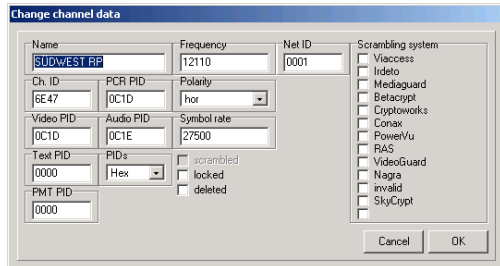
Change channel data

Name
SÜDWEST RP

Frequency
12110

Net ID
0001

Ch. ID
6E47

PCR PID
0C1D

Polarity
hor

Video PID
0C1D

Audio PID
0C1E

Symbol rate
27500

Text PID
0000

PIDs
Hex

scrambled
locked
deleted

PMT PID
0000

Scrambling system
Viaccess
Irdeto
Mediaguard
Betacrypt
Cryptoworks
Conax
PowerVu
RAS
VideoGuard
Nagra
invalid
SkyCrypt

Cancel
OK